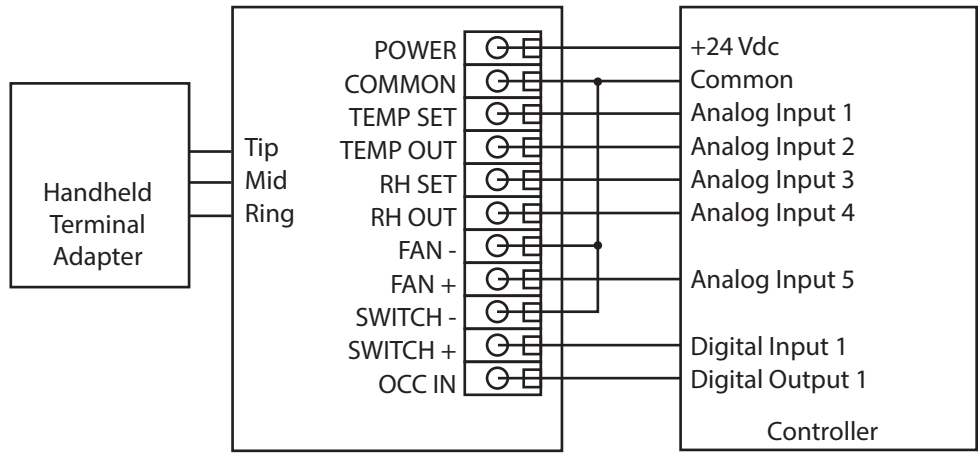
Handheld Terminal Adapter

Tip
Mid
Ring

POWER
COMMON
TEMP SET
TEMP OUT
RH SET
RH OUT
FAN -
FAN +
SWITCH -
SWITCH +
OCC IN

+24 Vdc
Common
Analog Input 1
Analog Input 2
Analog Input 3
Analog Input 4
Analog Input 5
Digital Input 1
Digital Output 1

Controller